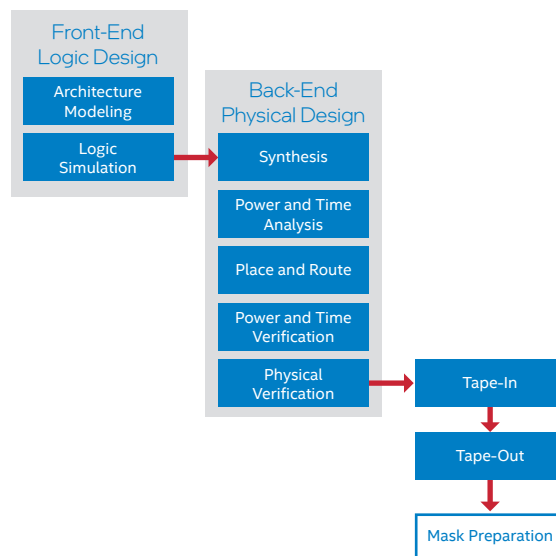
Front-End Logic Design

Architecture Modeling

Logic Simulation

Back-End Physical Design

Synthesis

Power and Time Analysis

Place and Route

Power and Time Verification

Physical Verification

Tape-In

Tape-Out

Mask Preparation